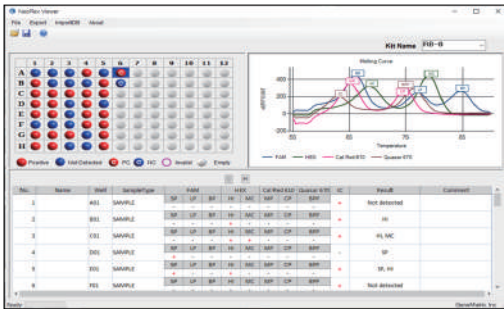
NeoPlex Viewer

File Export ImportDB About

Kit Name FIB-II

| | 1 | 2 | 3 | 4 | 5 | 6 | 7 | 8 | 9 | 10 | 11 | 12 |
|---|---|---|---|---|---|---|---|---|---|---|---|---|
| A | | | | | | | | | | | | |
| B | | | | | | | | | | | | |
| C | | | | | | | | | | | | |
| D | | | | | | | | | | | | |
| E | | | | | | | | | | | | |
| F | | | | | | | | | | | | |
| G | | | | | | | | | | | | |
| H | | | | | | | | | | | | |

Positive Not Detected PC NC Invalid Empty

Melting Curve

400
200
0
-200

-dRFU/dT

50 60 70 80

Temperature

FAM HEX Cal Red 610 Quasar 670

| No. | Name | Well | SampleType | FAM | | | HEX | | | Cal Red 610 | | Quasar 670 | IC | Result | Comment |
|---|---|---|---|---|---|---|---|---|---|---|---|---|---|---|---|
| 1 | | A01 | SAMPLE | SP | LP | BP | HI | MC | MP | CP | BPP | | + | Not detected | |
| 2 | | B01 | SAMPLE | SP | LP | BP | HI | MC | MP | CP | BPP | | + | HI | |
| 3 | | C01 | SAMPLE | SP | LP | BP | HI | MC | MP | CP | BPP | | + | HI, MC | |
| 4 | | D01 | SAMPLE | SP | LP | BP | HI | MC | MP | CP | BPP | | + | SP | |
| 5 | | E01 | SAMPLE | SP | LP | BP | HI | MC | MP | CP | BPP | | + | SP, HI | |
| 6 | | F01 | SAMPLE | SP | LP | BP | HI | MC | MP | CP | BPP | | + | Not detected | |

Ready

GeneMatrix, Inc